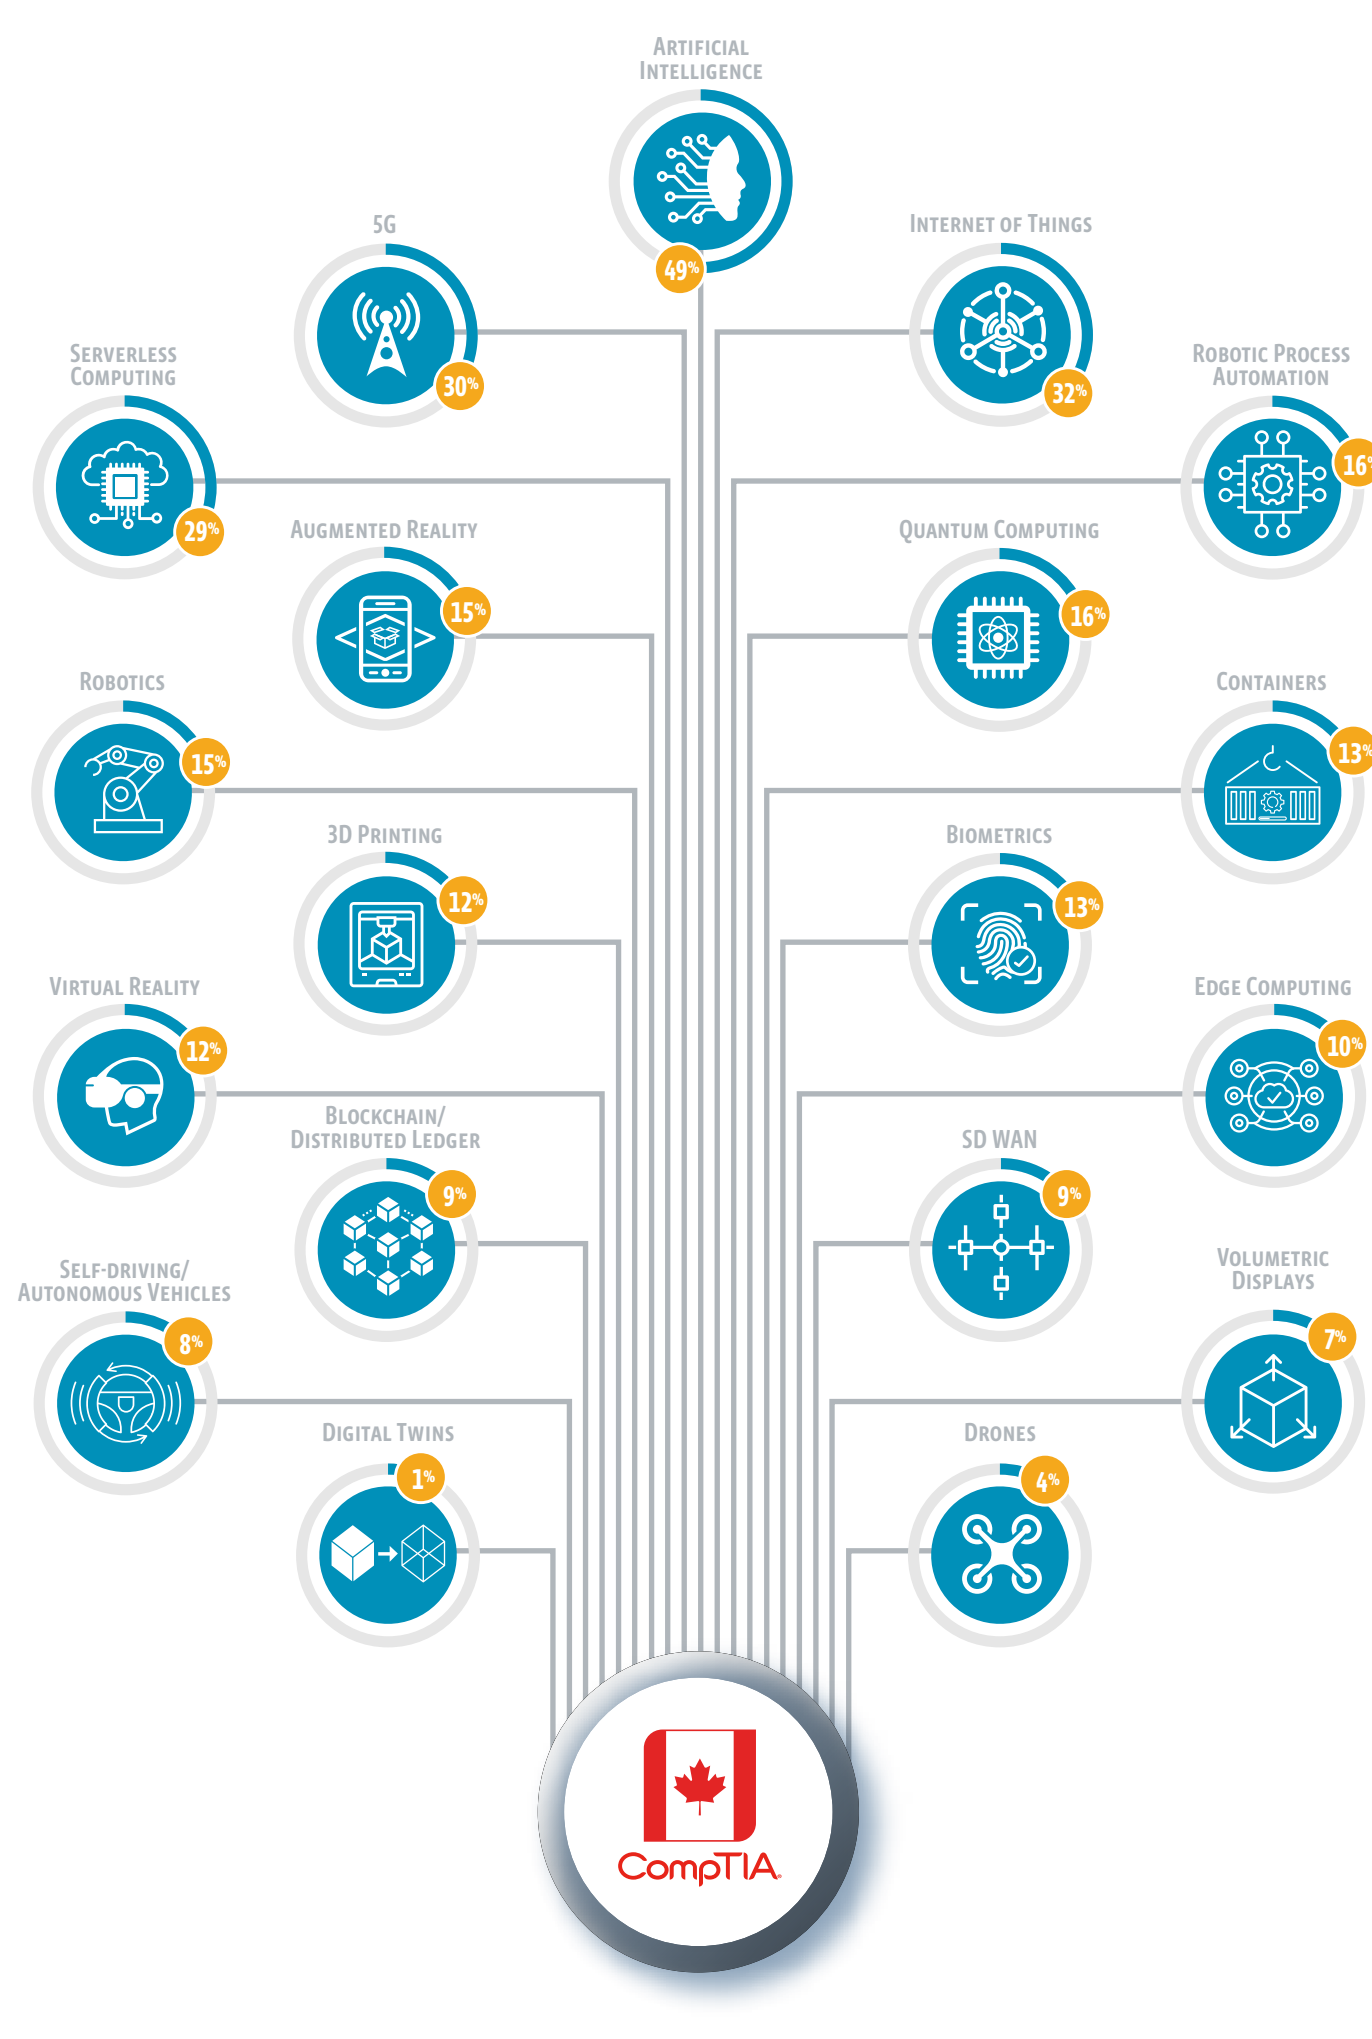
ARTIFICIAL INTELLIGENCE
49%

5G
30%

INTERNET OF THINGS
32%

SERVERLESS COMPUTING
29%

ROBOTIC PROCESS AUTOMATION
16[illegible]

AUGMENTED REALITY
15%

QUANTUM COMPUTING
16%

ROBOTICS
15%

CONTAINERS
13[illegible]

3D PRINTING
12%

BIOMETRICS
13%

VIRTUAL REALITY
12%

EDGE COMPUTING
10%

BLOCKCHAIN/ DISTRIBUTED LEDGER
9%

SD WAN
9%

SELF-DRIVING/ AUTONOMOUS VEHICLES
8%

VOLUMETRIC DISPLAYS
7%

DIGITAL TWINS
1%

DRONES
4%

CompTIA.